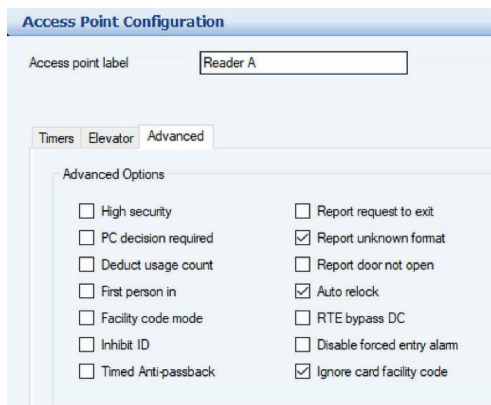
Access Point Configuration

Access point label Reader A

Timers Elevator Advanced

Advanced Options

High security
PC decision required
Deduct usage count
First person in
Facility code mode
Inhibit ID
Timed Anti-passback

Report request to exit
Report unknown format
Report door not open
Auto relock
RTE bypass DC
Disable forced entry alarm
Ignore card facility code